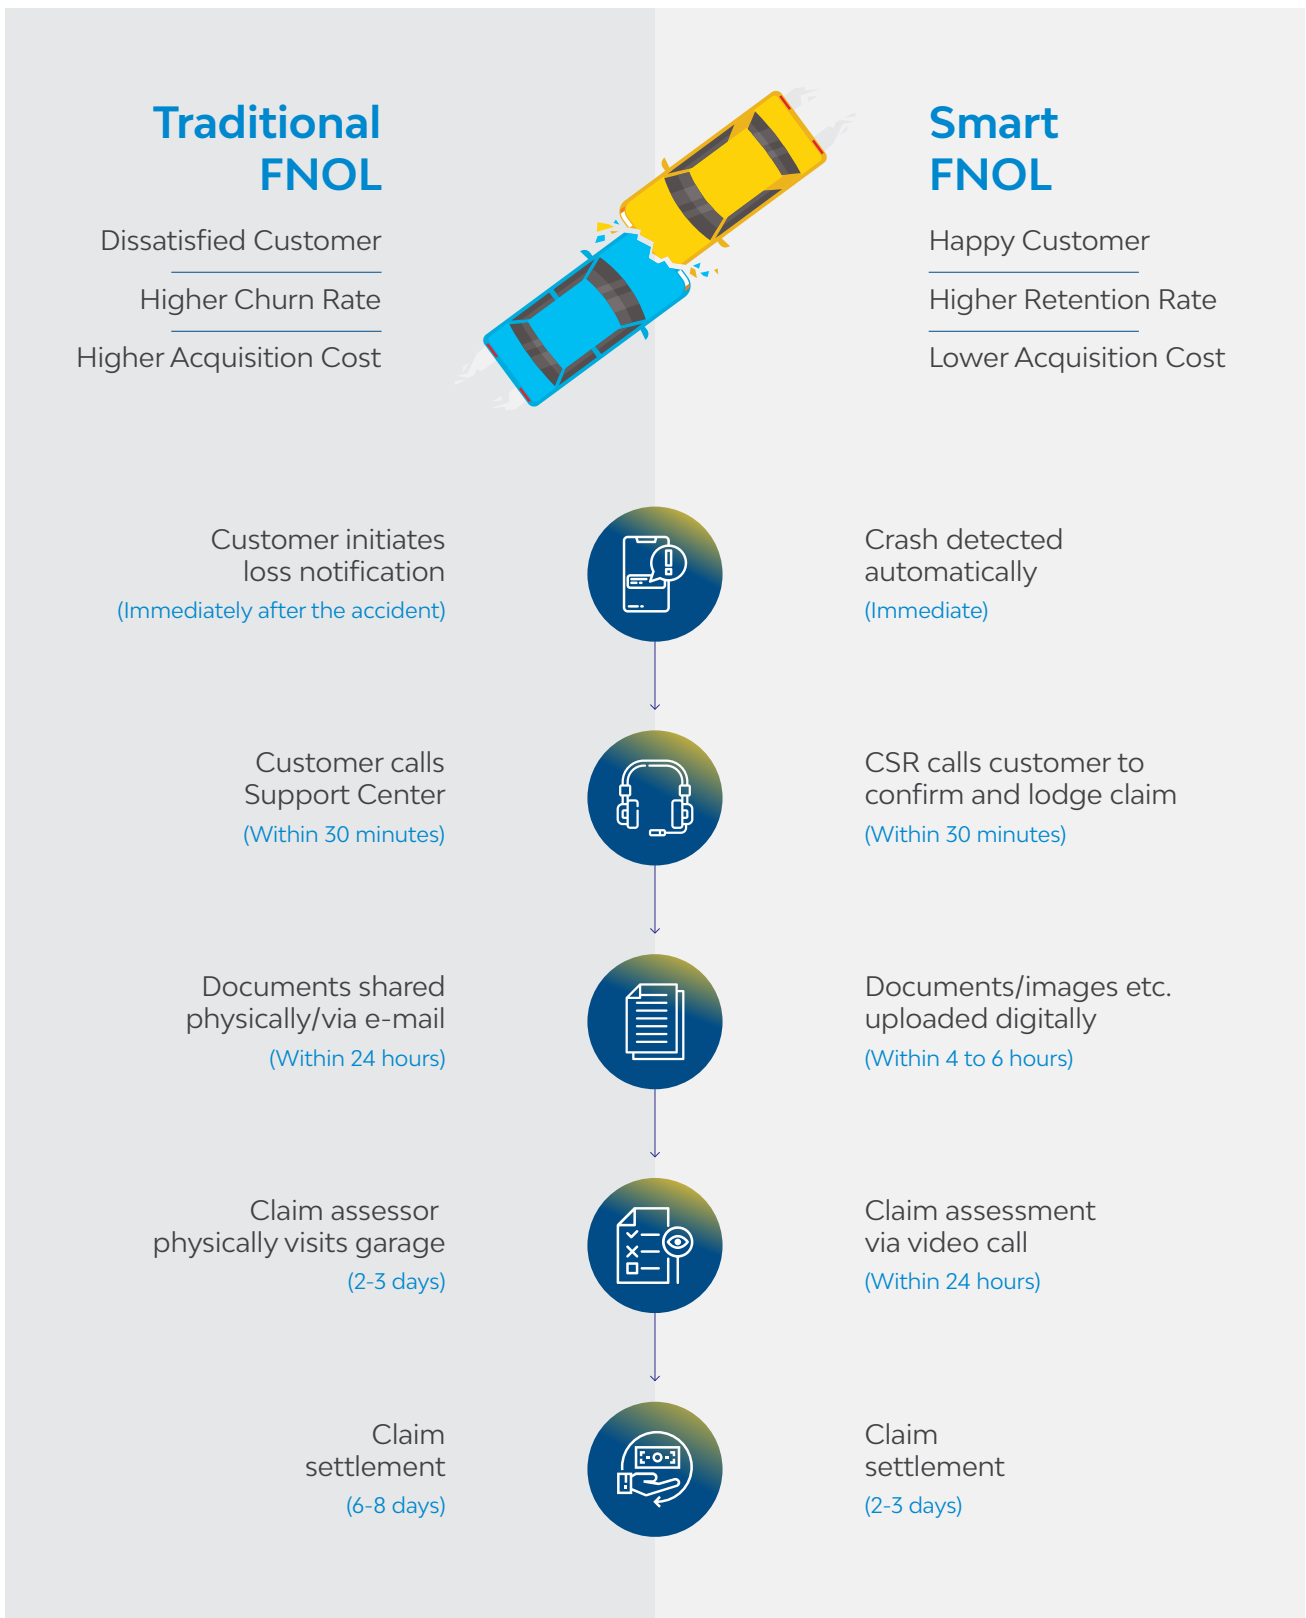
Traditional FNOL

Dissatisfied Customer

Higher Churn Rate

Higher Acquisition Cost

Smart FNOL

Happy Customer

Higher Retention Rate

Lower Acquisition Cost

Customer initiates loss notification
(Immediately after the accident)

Crash detected automatically
(Immediate)

Customer calls Support Center
(Within 30 minutes)

CSR calls customer to confirm and lodge claim
(Within 30 minutes)

Documents shared physically/via e-mail
(Within 24 hours)

Documents/images etc. uploaded digitally
(Within 4 to 6 hours)

Claim assessor physically visits garage
(2-3 days)

Claim assessment via video call
(Within 24 hours)

Claim settlement
(6-8 days)

Claim settlement
(2-3 days)